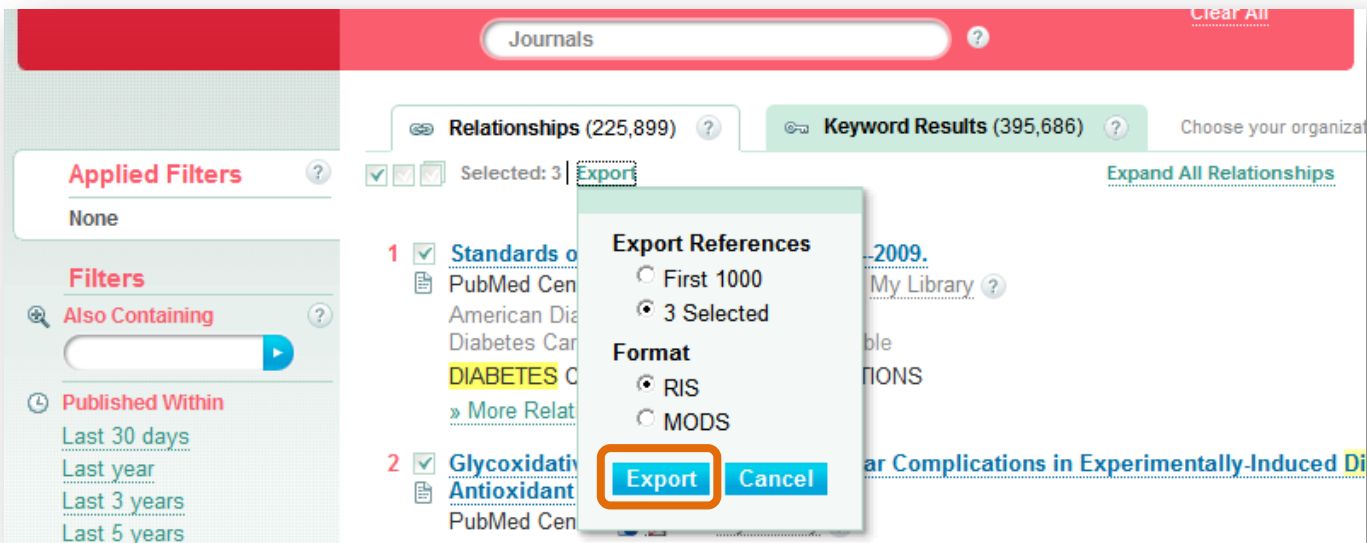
Clear All

Journals ?

Relationships (225,899) ?

Keyword Results (395,686) ?

Choose your organizat

Selected: 3 | Export

Expand All Relationships

Applied Filters ?

None

Filters

Also Containing ?

Published Within

Last 30 days

Last year

Last 3 years

Last 5 years

Export References

First 1000

3 Selected

Format

RIS

MODS

Export Cancel

1 Standards o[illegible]–2009.

PubMed Cen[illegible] My Library ?

American Dia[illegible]

Diabetes Car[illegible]ble

DIABETES C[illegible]TIONS

» More Relat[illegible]

2 Glycoxidativ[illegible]ar Complications in Experimentally-Induced Di

Antioxidant

PubMed Cen